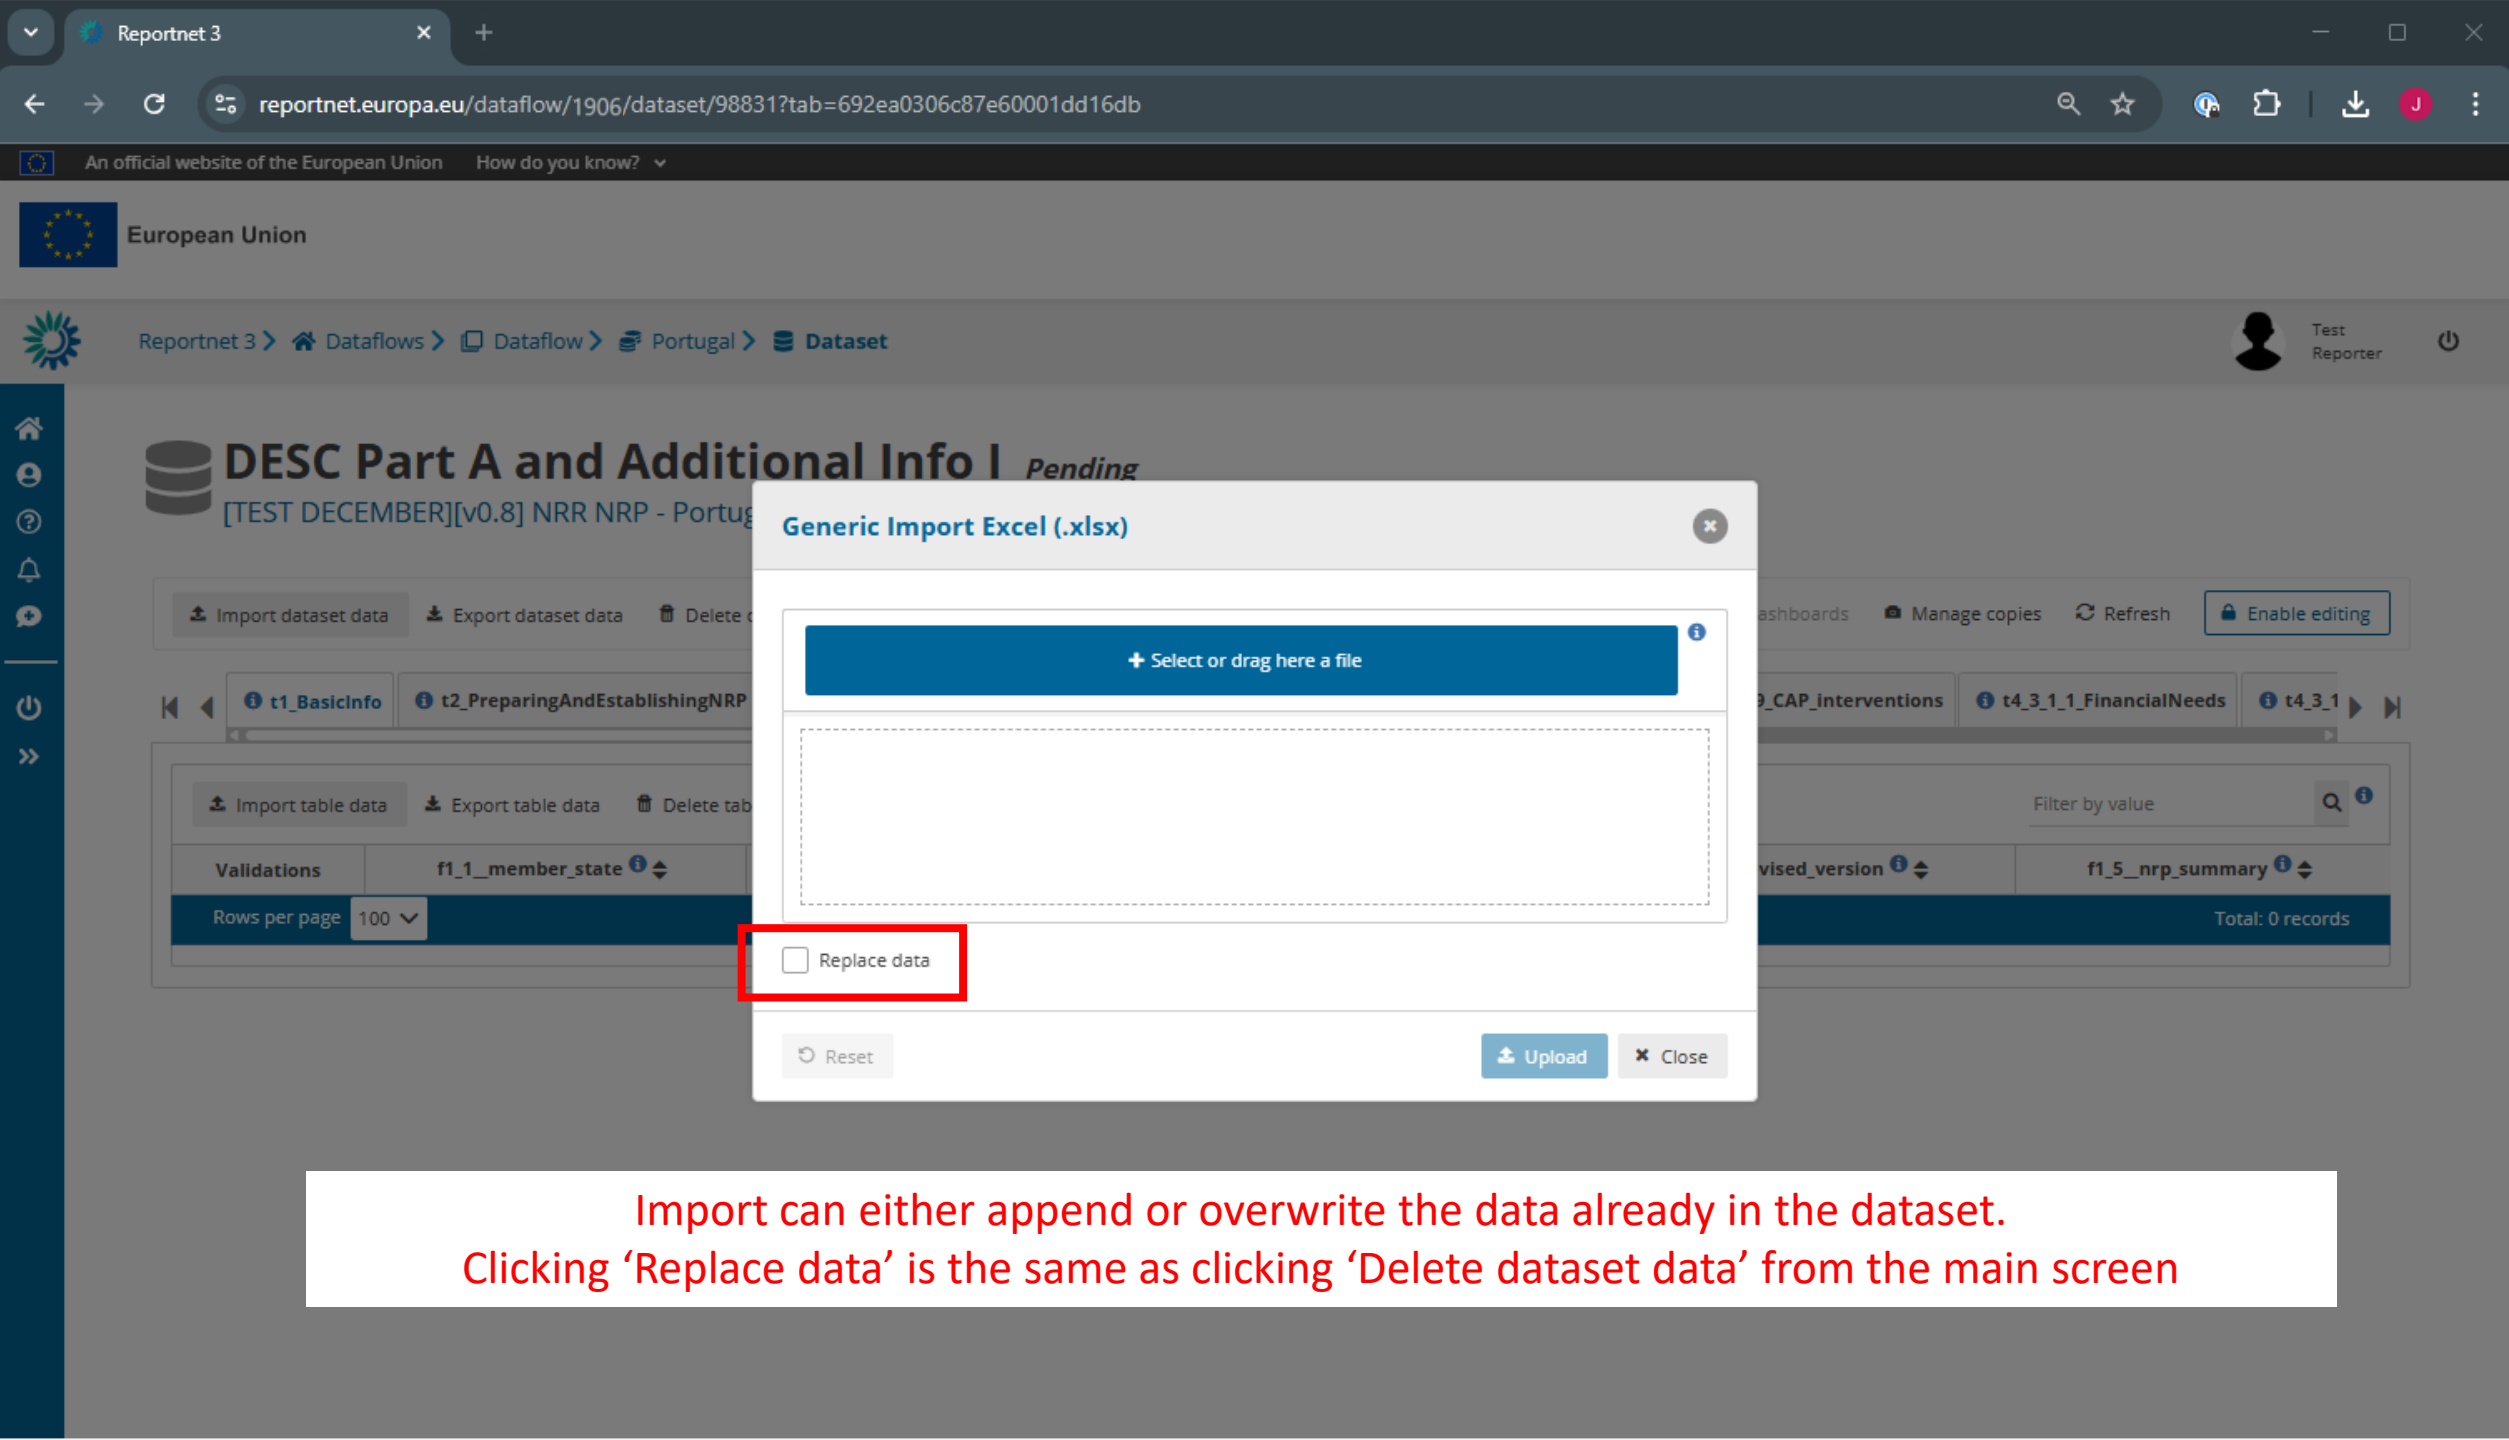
Reportnet 3

reportnet.europa.eu/dataflow/1906/dataset/98831?tab=692ea0306c87e60001dd16db

An official website of the European Union How do you know?

European Union

Reportnet 3 > Dataflows > Dataflow > Portugal > Dataset

Test Reporter

DESC Part A and Additional Info I Pending
[TEST DECEMBER][v0.8] NRR NRP - Portug

Import dataset data Export dataset data Delete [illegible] ashboards Manage copies Refresh Enable editing

t1_BasicInfo t2_PreparingAndEstablishingNRP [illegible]_CAP_interventions t4_3_1_1_FinancialNeeds t4_3_1

Import table data Export table data Delete tab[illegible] Filter by value

Validations f1_1__member_state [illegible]vised_version f1_5__nrp_summary

Rows per page 100 Total: 0 records

Generic Import Excel (.xlsx)

+ Select or drag here a file

Replace data

Reset Upload Close

Import can either append or overwrite the data already in the dataset.
Clicking ‘Replace data’ is the same as clicking ‘Delete dataset data’ from the main screen